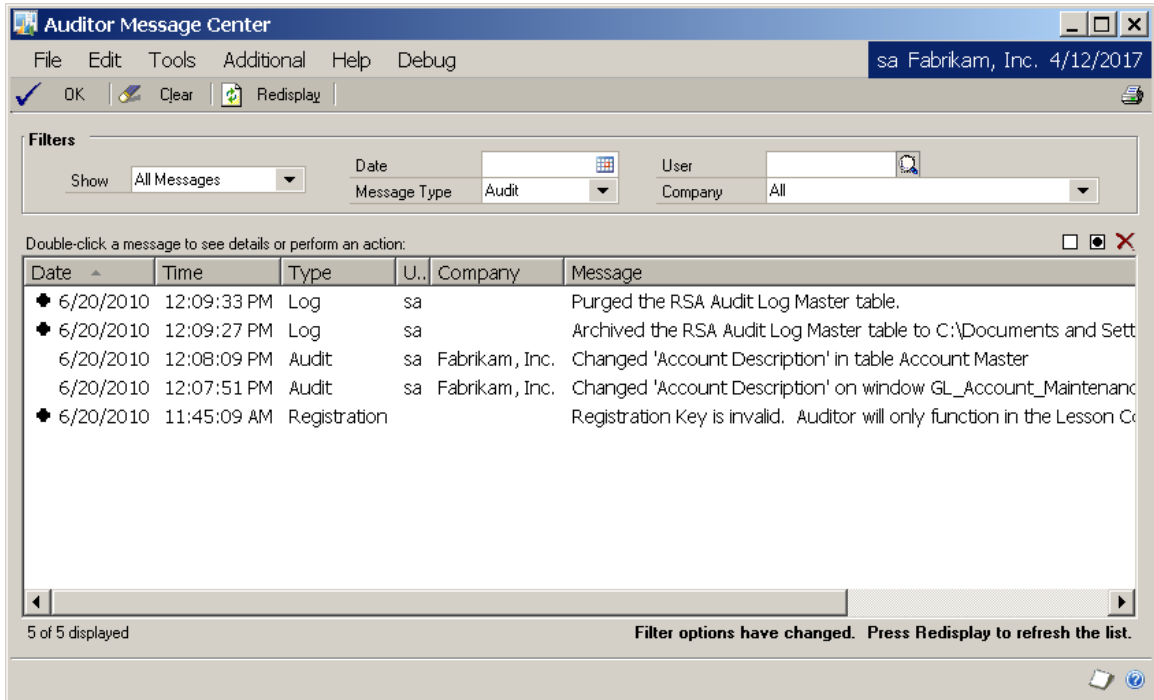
Auditor Message Center

File Edit Tools Additional Help Debug

sa Fabrikam, Inc. 4/12/2017

OK Clear Redisplay

Filters

Show All Messages

Date

Message Type Audit

User

Company All

Double-click a message to see details or perform an action:

| Date | Time | Type | U.. | Company | Message |
|---|---|---|---|---|---|
| 6/20/2010 | 12:09:33 PM | Log | sa | | Purged the RSA Audit Log Master table. |
| 6/20/2010 | 12:09:27 PM | Log | sa | | Archived the RSA Audit Log Master table to C:\Documents and Sett |
| 6/20/2010 | 12:08:09 PM | Audit | sa | Fabrikam, Inc. | Changed 'Account Description' in table Account Master |
| 6/20/2010 | 12:07:51 PM | Audit | sa | Fabrikam, Inc. | Changed 'Account Description' on window GL_Account_Maintenanc |
| 6/20/2010 | 11:45:09 AM | Registration | | | Registration Key is invalid. Auditor will only function in the Lesson Co |

5 of 5 displayed

Filter options have changed. Press Redisplay to refresh the list.